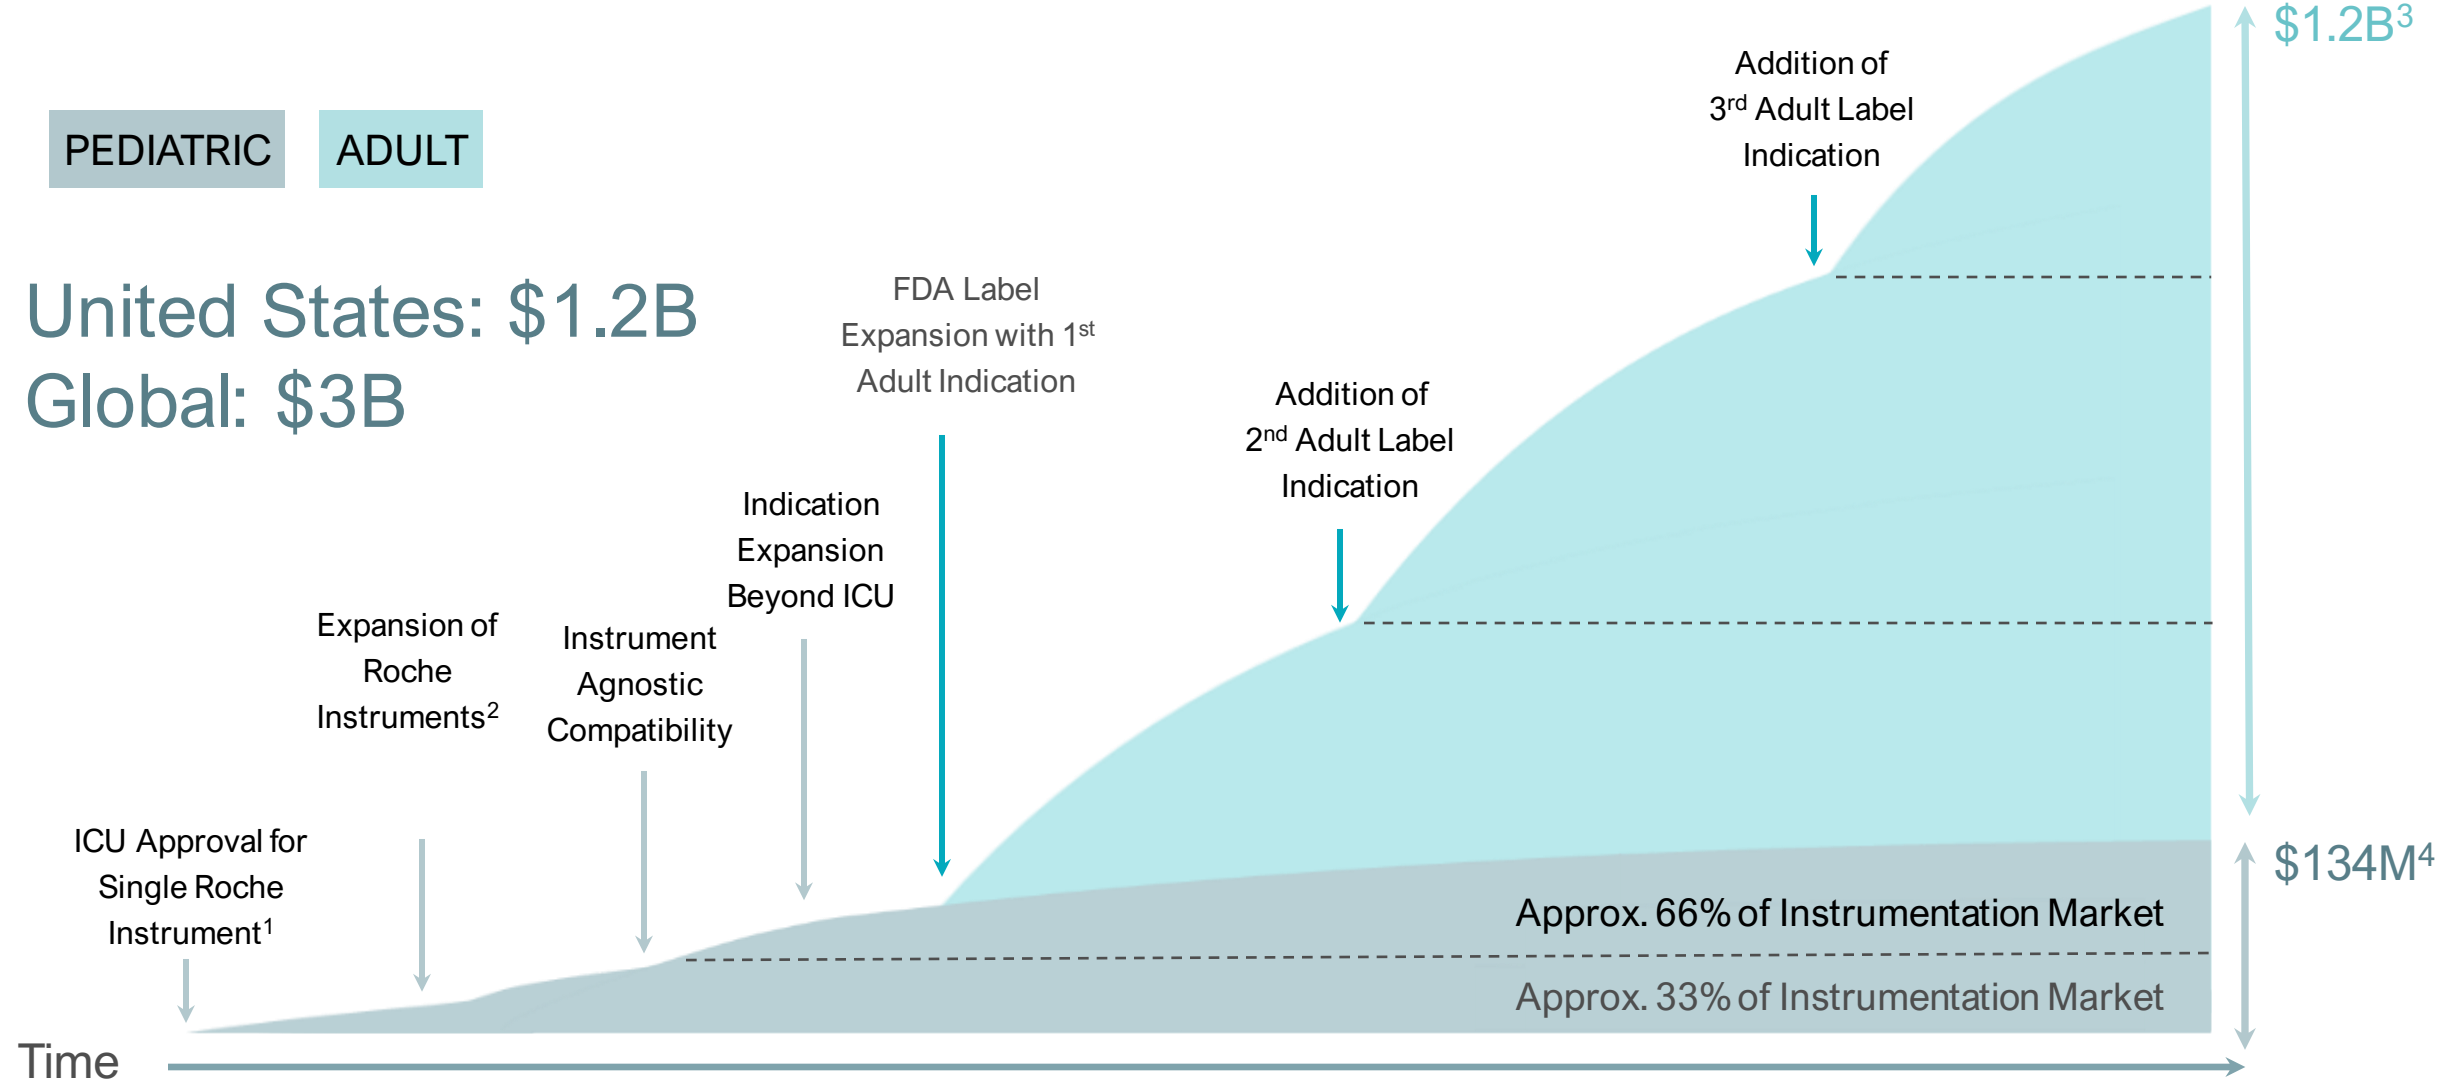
PEDIATRIC ADULT

United States: \$1.2B
Global: \$3B

Addition of 3$^{rd}$ Adult Label Indication

\$1.2B$^{3}$

FDA Label Expansion with 1$^{st}$ Adult Indication

Addition of 2$^{nd}$ Adult Label Indication

Indication Expansion Beyond ICU

Expansion of Roche Instruments$^{2}$

Instrument Agnostic Compatibility

ICU Approval for Single Roche Instrument$^{1}$

\$134M$^{4}$

Approx. 66% of Instrumentation Market

Approx. 33% of Instrumentation Market

Time